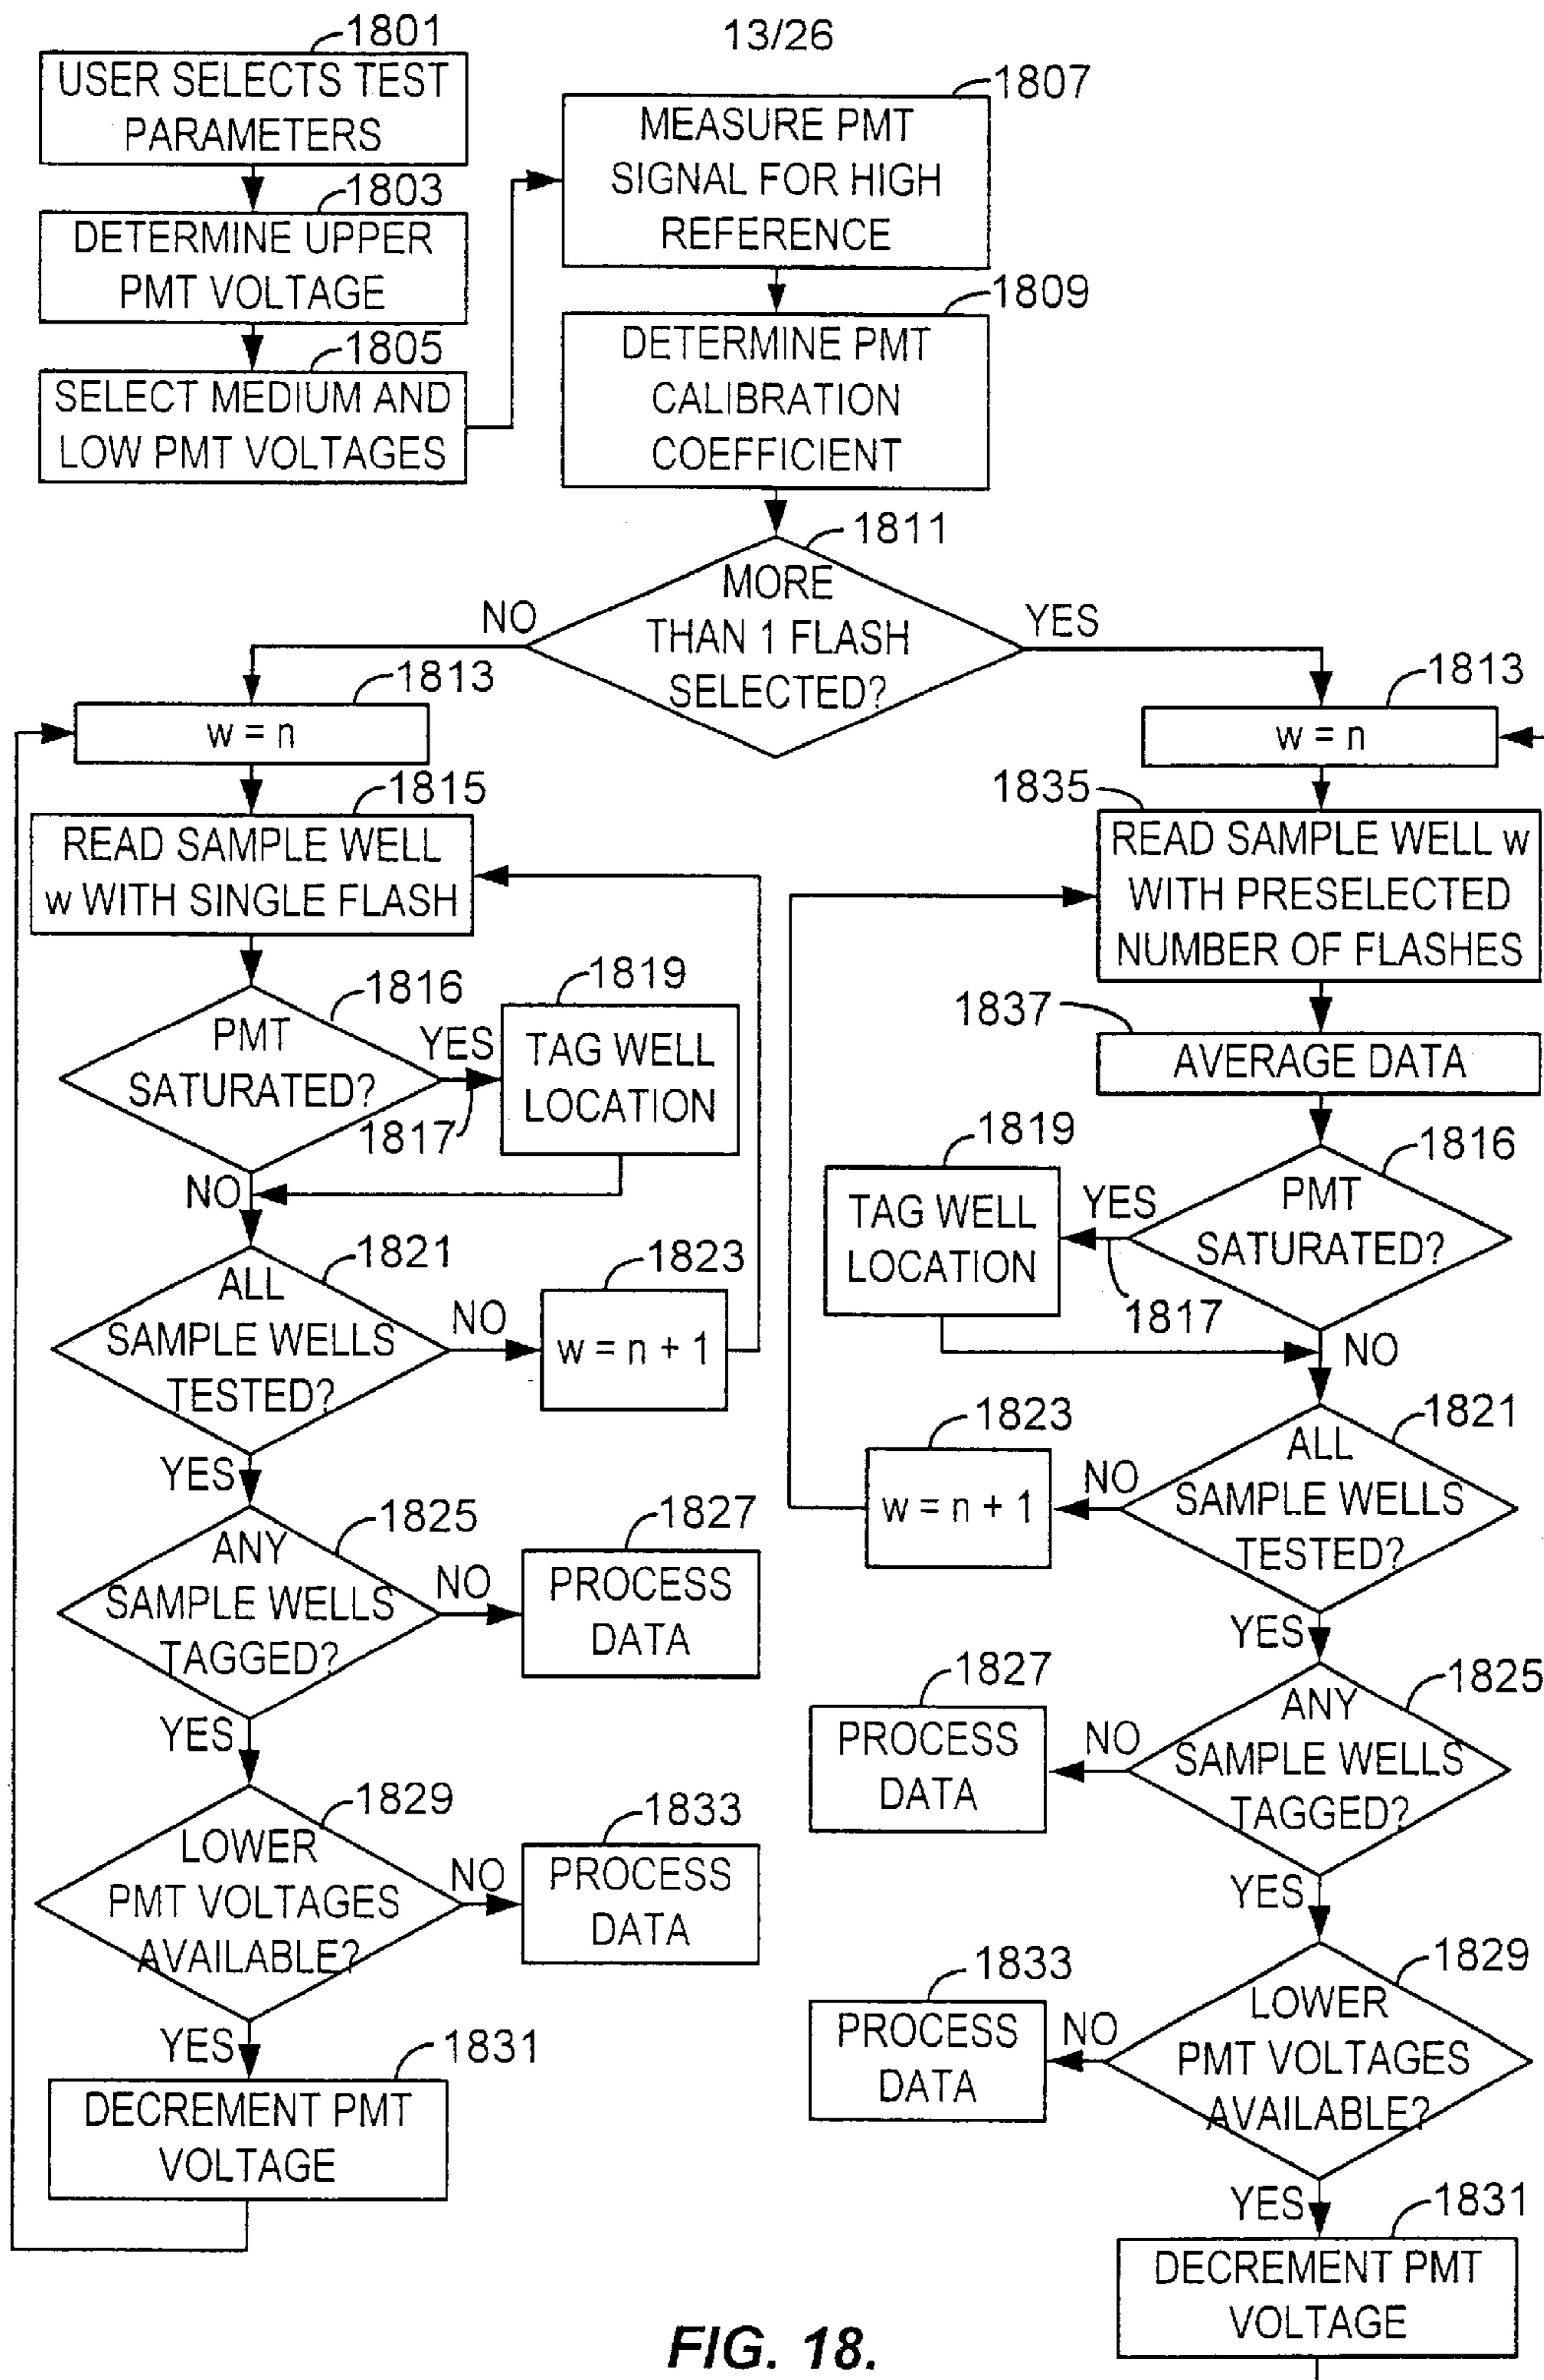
13/26

1801
USER SELECTS TEST PARAMETERS

1803
DETERMINE UPPER PMT VOLTAGE

1805
SELECT MEDIUM AND LOW PMT VOLTAGES

1807
MEASURE PMT SIGNAL FOR HIGH REFERENCE

1809
DETERMINE PMT CALIBRATION COEFFICIENT

1811
MORE THAN 1 FLASH SELECTED?

NO

YES

1813
w = n

1815
READ SAMPLE WELL w WITH SINGLE FLASH

1816
PMT SATURATED?

YES

1817

1819
TAG WELL LOCATION

NO

1821
ALL SAMPLE WELLS TESTED?

NO

1823
w = n + 1

YES

1825
ANY SAMPLE WELLS TAGGED?

NO

1827
PROCESS DATA

YES

1829
LOWER PMT VOLTAGES AVAILABLE?

NO

1833
PROCESS DATA

YES

1831
DECREMENT PMT VOLTAGE

1813
w = n

1835
READ SAMPLE WELL w WITH PRESELECTED NUMBER OF FLASHES

1837
AVERAGE DATA

1816
PMT SATURATED?

YES

1817

1819
TAG WELL LOCATION

NO

1821
ALL SAMPLE WELLS TESTED?

NO

1823
w = n + 1

YES

1825
ANY SAMPLE WELLS TAGGED?

NO

1827
PROCESS DATA

YES

1829
LOWER PMT VOLTAGES AVAILABLE?

NO

1833
PROCESS DATA

YES

1831
DECREMENT PMT VOLTAGE

FIG. 18.